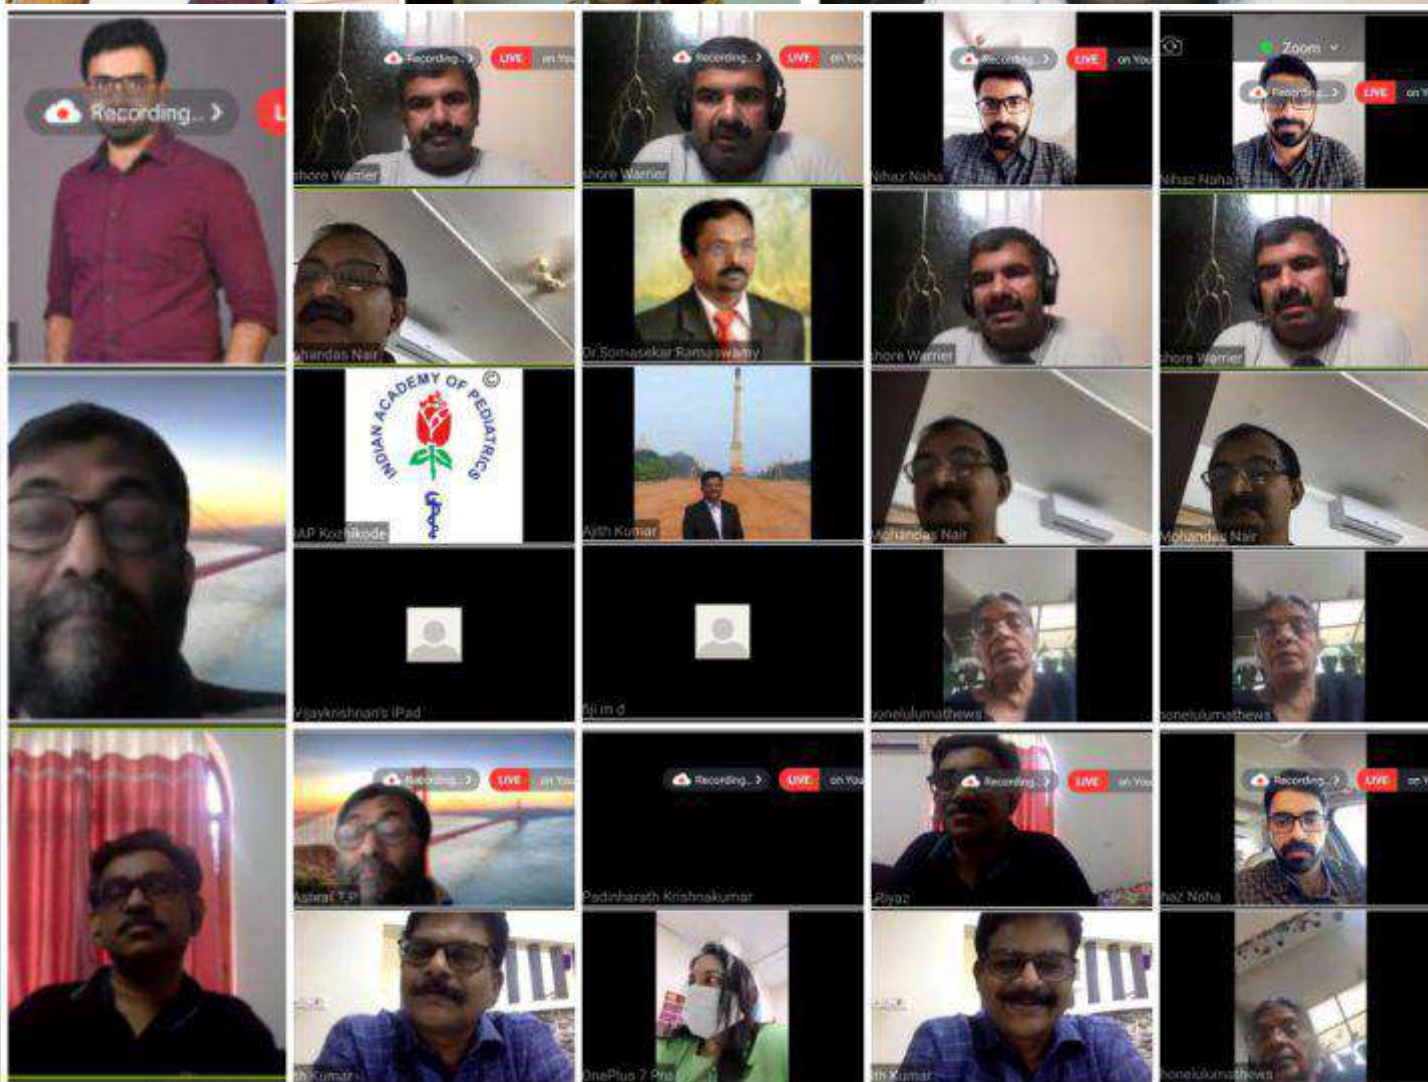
Recording... >

Recording... > LIVE on You
shore Warrier

Recording... > LIVE on You
shore Warrier

Recording... > LIVE on You
Nihaz Naha

Zoom
Recording... > LIVE on Y
Nihaz Naha

handas Nair

Dr Somasekar Ramaswamy

shore Warrier

shore Warrier

INDIAN ACADEMY OF PEDIATRICS ©
IAP Kozhikode

Ajith Kumar

Mohandas Nair

Mohandas Nair

Vijaykrishnan's iPad

Biji in d

onelulumathews

onelulumathews

Recording... > LIVE on You
Ashraf T P

Recording... > LIVE on You
Padinharath Krishnakumar

Recording... > LIVE on You
Riyaz

Recording... > LIVE on Y
haz Naha

th Kumar

OnePlus 7 Pro

th Kumar

onelulumathews